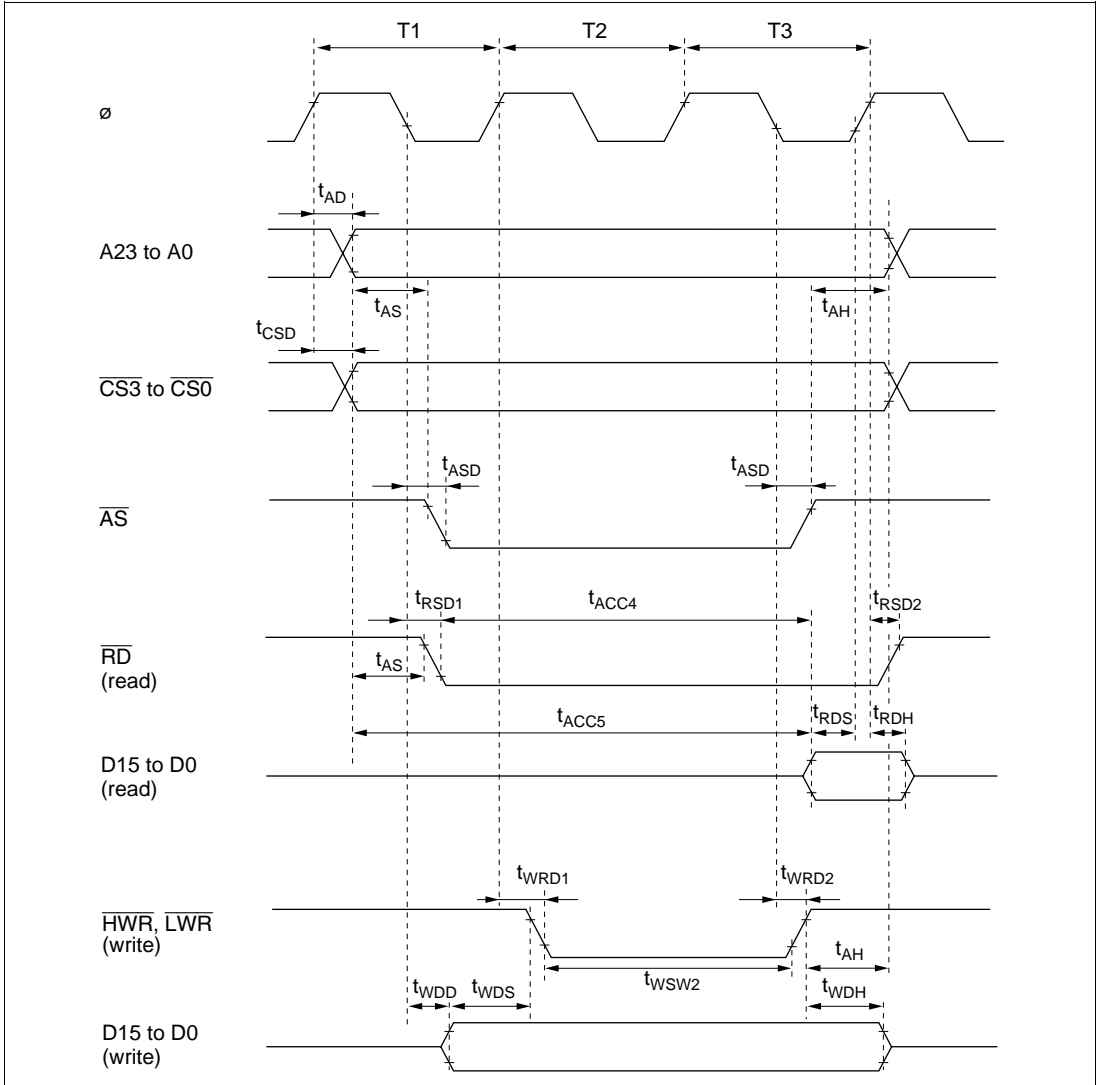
T1 T2 T3

ø

$t_{AD}$

A23 to A0

$t_{AS}$

$t_{AH}$

$t_{CSD}$

$\overline{CS3}$ to $\overline{CS0}$

$t_{ASD}$

$t_{ASD}$

$\overline{AS}$

$t_{RSD1}$

$t_{ACC4}$

$t_{RSD2}$

$\overline{RD}$ (read)

$t_{AS}$

$t_{ACC5}$

$t_{RDS}$

$t_{RDH}$

D15 to D0 (read)

$t_{WRD1}$

$t_{WRD2}$

$\overline{HWR}$, $\overline{LWR}$ (write)

$t_{AH}$

$t_{WSW2}$

$t_{WDD}$

$t_{WDS}$

$t_{WDH}$

D15 to D0 (write)